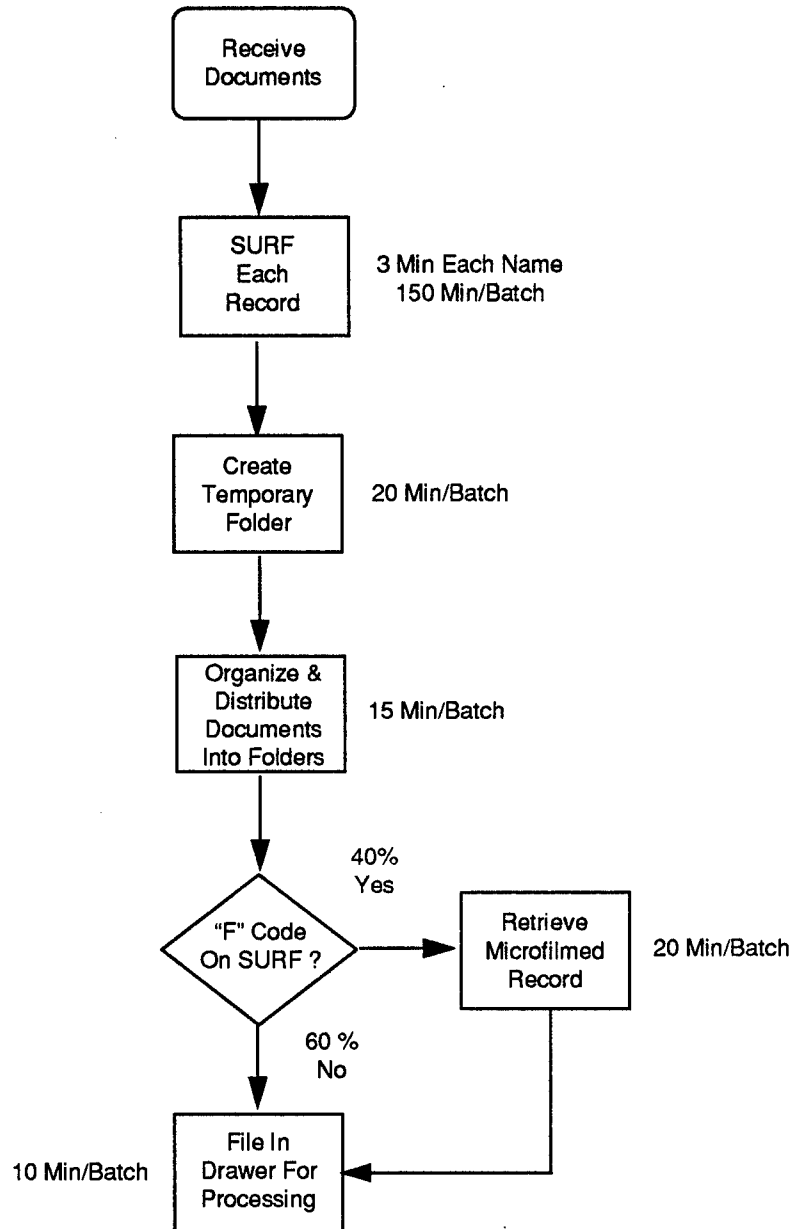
Receive Documents

SURF Each Record

3 Min Each Name
150 Min/Batch

Create Temporary Folder

20 Min/Batch

Organize & Distribute Documents Into Folders

15 Min/Batch

40%
Yes

"F" Code On SURF ?

Retrieve Microfilmed Record

20 Min/Batch

60 %
No

10 Min/Batch

File In Drawer For Processing